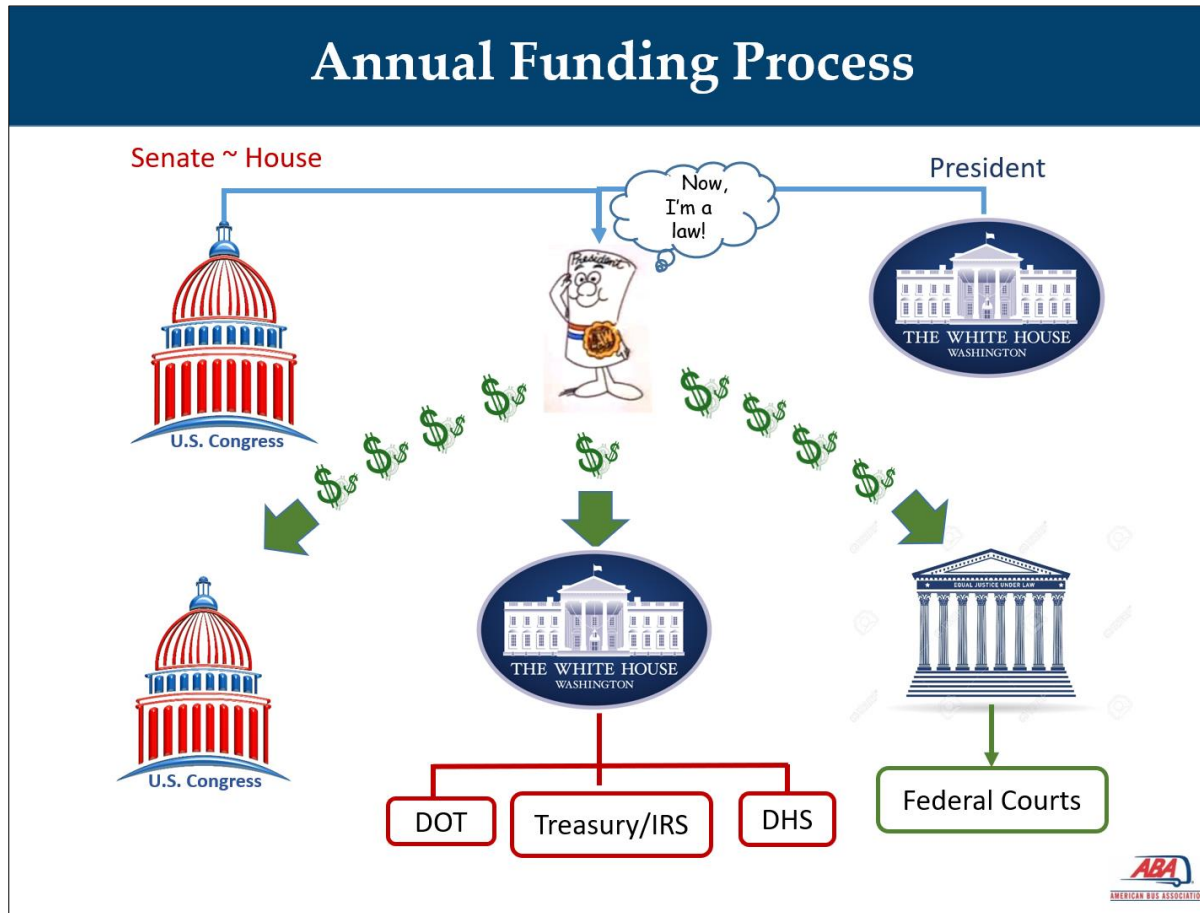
Annual Funding Process

Senate ~ House

President

Now, I'm a law!

President

U.S. Congress

THE WHITE HOUSE
WASHINGTON

U.S. Congress

THE WHITE HOUSE
WASHINGTON

EQUAL JUSTICE UNDER LAW

DOT

Treasury/IRS

DHS

Federal Courts

ABA
AMERICAN BUS ASSOCIATI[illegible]